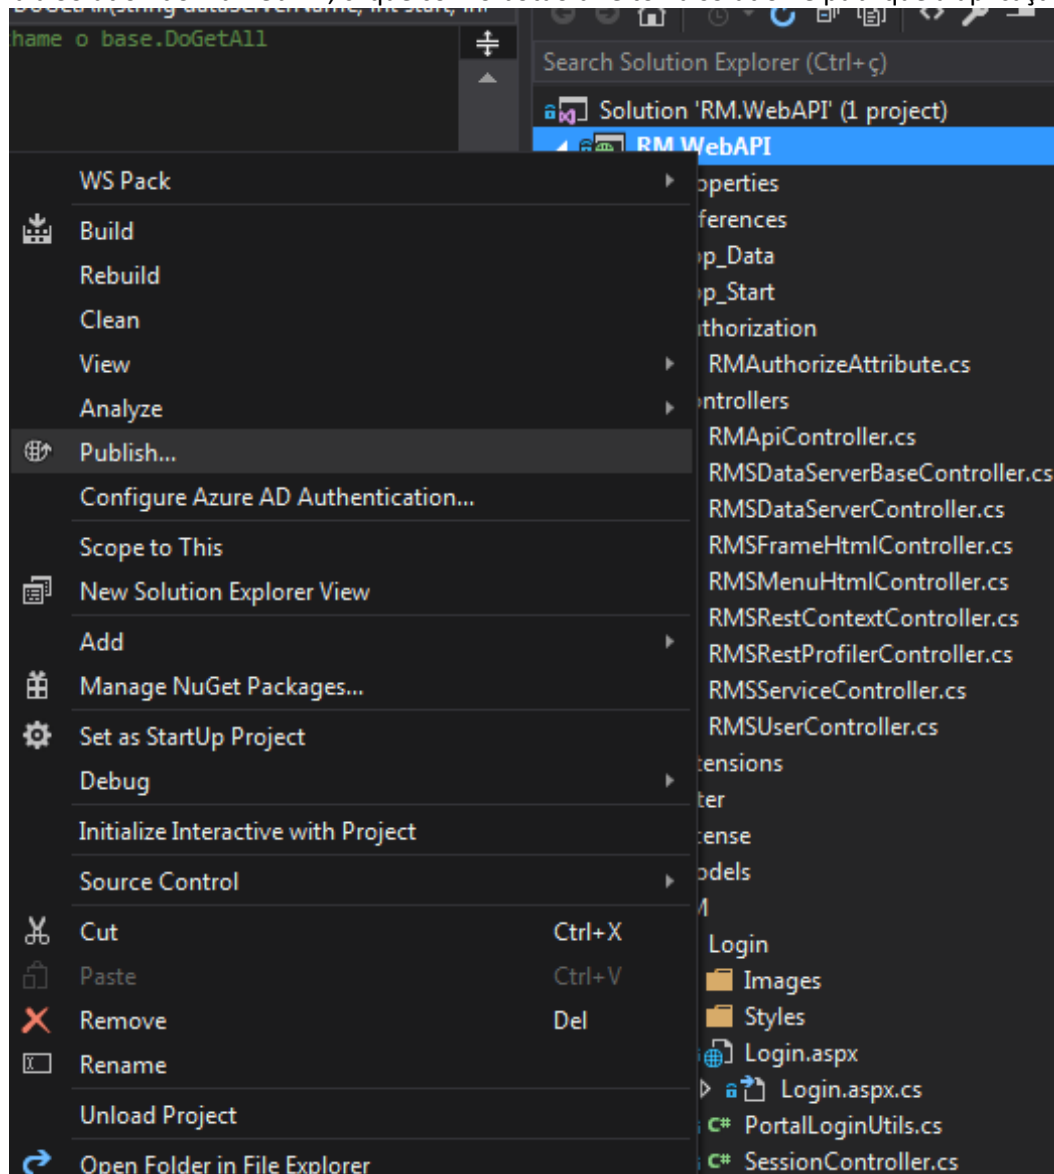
hame o base.DoGetAll

Search Solution Explorer (Ctrl+ç)

Solution 'RM.WebAPI' (1 project)
RM.WebAPI
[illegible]operties
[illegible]ferences
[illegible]p_Data
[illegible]p_Start
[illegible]thorization
RMAuthorizeAttribute.cs
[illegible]ntrollers
RMApiController.cs
RMSDataServerBaseController.cs
RMSDataServerController.cs
RMSFrameHtmlController.cs
RMSMenuHtmlController.cs
RMSRestContextController.cs
RMSRestProfilerController.cs
RMSServiceController.cs
RMSUserController.cs
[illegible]tensions
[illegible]ter
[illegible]ense
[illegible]odels
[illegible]
Login
Images
Styles
Login.aspx
Login.aspx.cs
PortalLoginUtils.cs
SessionController.cs

WS Pack
Build
Rebuild
Clean
View
Analyze
Publish...
Configure Azure AD Authentication...
Scope to This
New Solution Explorer View
Add
Manage NuGet Packages...
Set as StartUp Project
Debug
Initialize Interactive with Project
Source Control
Cut Ctrl+X
Paste Ctrl+V
Remove Del
Rename
Unload Project
Open Folder in File Explorer